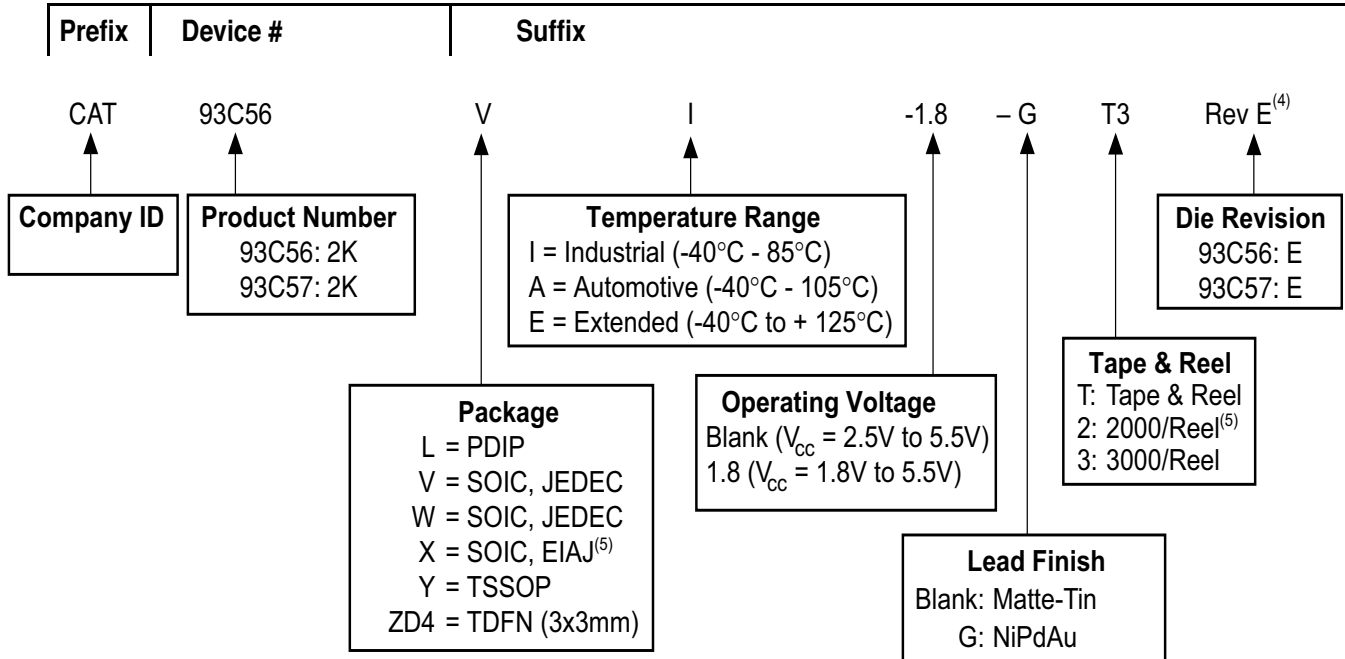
Prefix | Device # | Suffix

CAT 93C56 V I -1.8 – G T3 Rev E$^{(4)}$

Company ID

Product Number
93C56: 2K
93C57: 2K

Temperature Range
I = Industrial (-40°C - 85°C)
A = Automotive (-40°C - 105°C)
E = Extended (-40°C to + 125°C)

Die Revision
93C56: E
93C57: E

Tape & Reel
T: Tape & Reel
2: 2000/Reel$^{(5)}$
3: 3000/Reel

Package
L = PDIP
V = SOIC, JEDEC
W = SOIC, JEDEC
X = SOIC, EIAJ$^{(5)}$
Y = TSSOP
ZD4 = TDFN (3x3mm)

Operating Voltage
Blank ($V_{cc}$ = 2.5V to 5.5V)
1.8 ($V_{cc}$ = 1.8V to 5.5V)

Lead Finish
Blank: Matte-Tin
G: NiPdAu